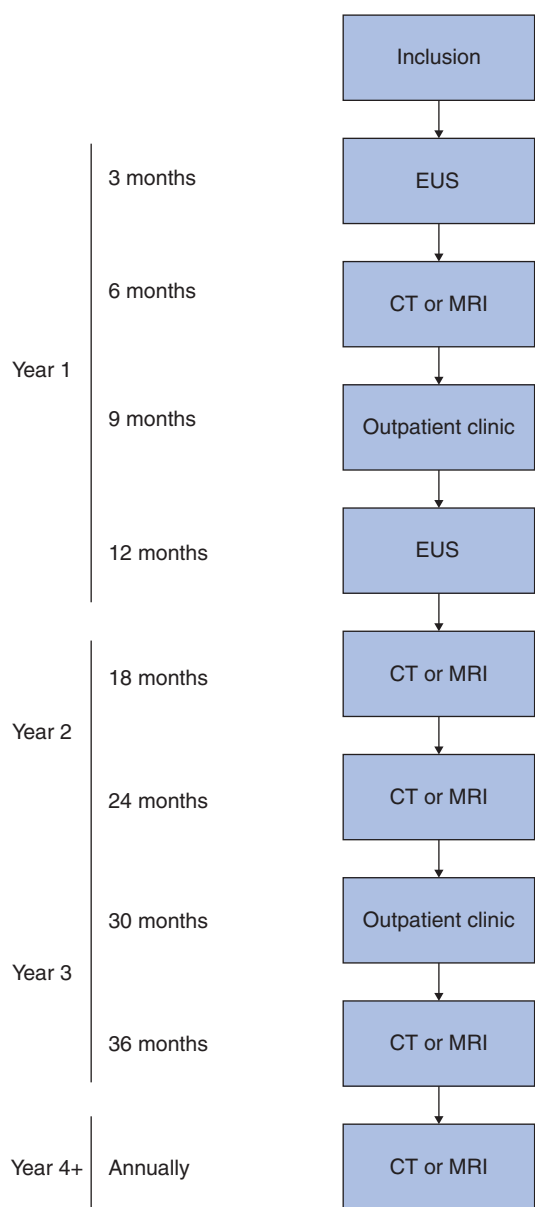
Inclusion

Year 1

3 months

EUS

6 months

CT or MRI

9 months

Outpatient clinic

12 months

EUS

Year 2

18 months

CT or MRI

24 months

CT or MRI

Year 3

30 months

Outpatient clinic

36 months

CT or MRI

Year 4+

Annually

CT or MRI